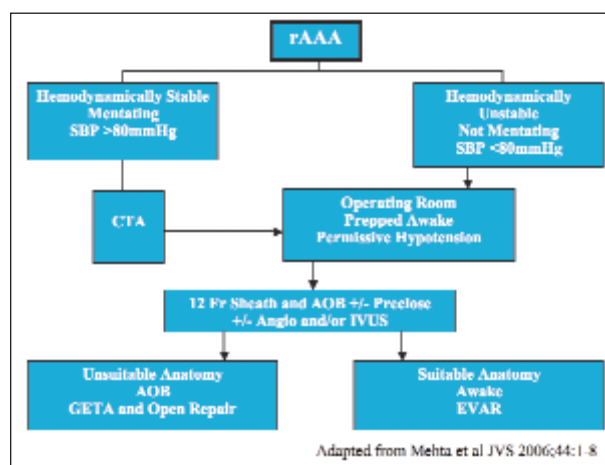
rAAA

Hemodynamically Stable
Mentating
SBP >80mmHg

Hemodynamically
Unstable
Not Mentating
SBP <80mmHg

CTA

Operating Room
Prepped Awake
Permissive Hypotension

12 Fr Sheath and AOB +/- Preclose
+/- Angio and/or IVUS

Unsuitable Anatomy
AOB
GETA and Open Repair

Suitable Anatomy
Awake
EVAR

Adapted from Mehta et al JVS 2006;44:1-8